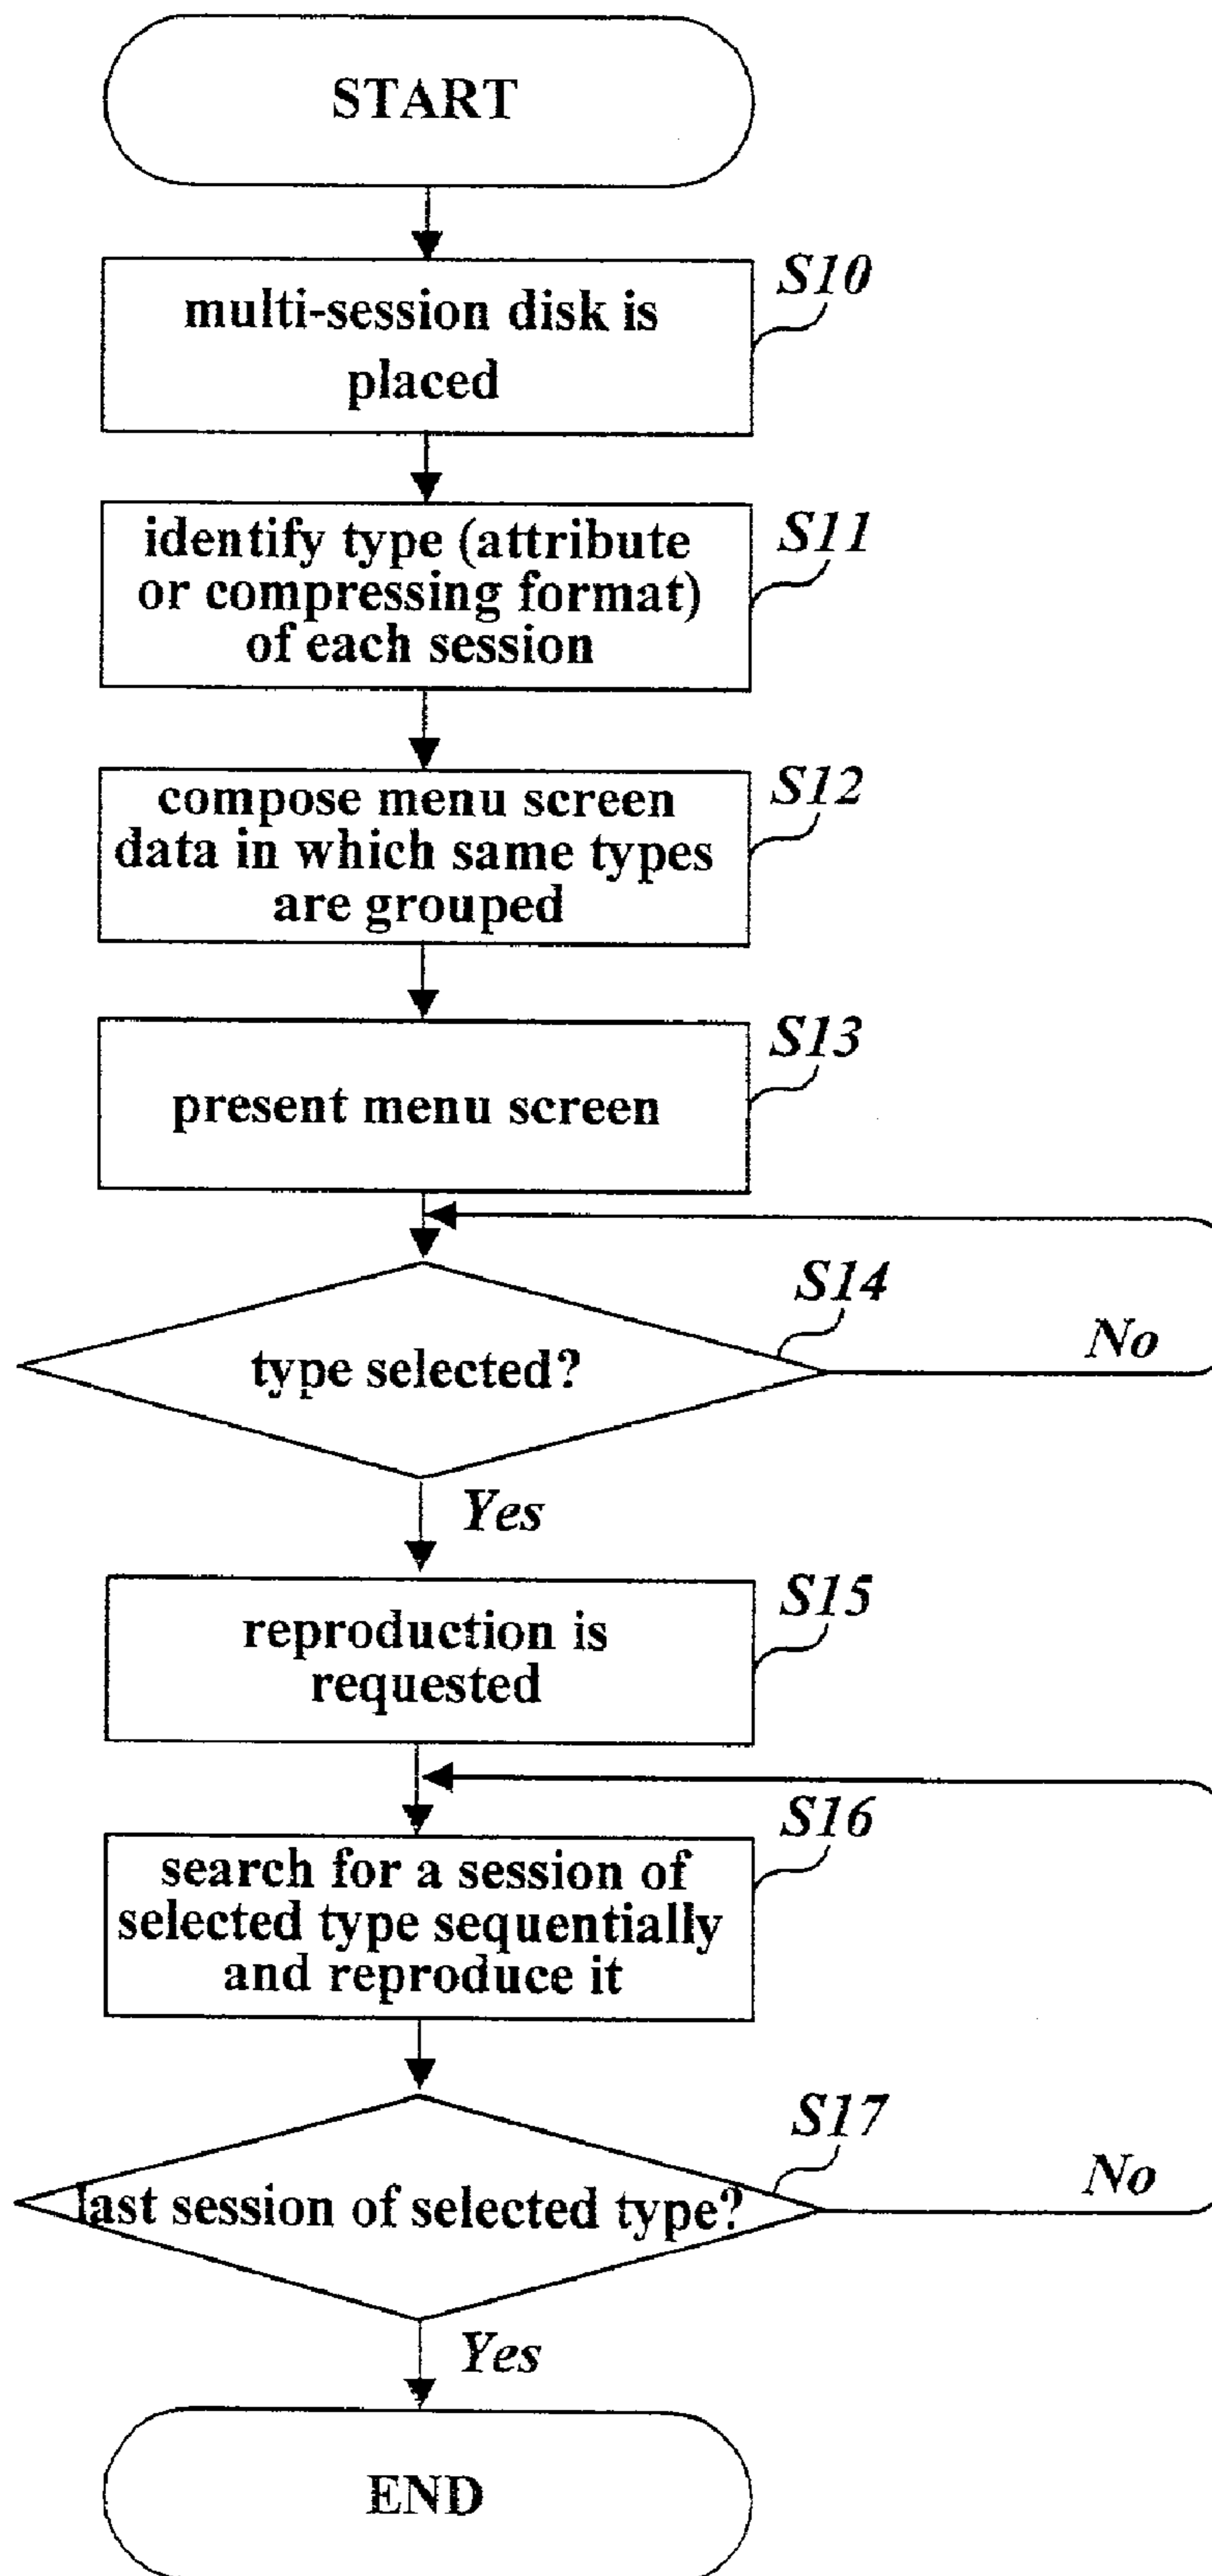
START

S10
multi-session disk is placed

S11
identify type (attribute or compressing format) of each session

S12
compose menu screen data in which same types are grouped

S13
present menu screen

S14
type selected?

No

Yes

S15
reproduction is requested

S16
search for a session of selected type sequentially and reproduce it

S17
last session of selected type?

No

Yes

END